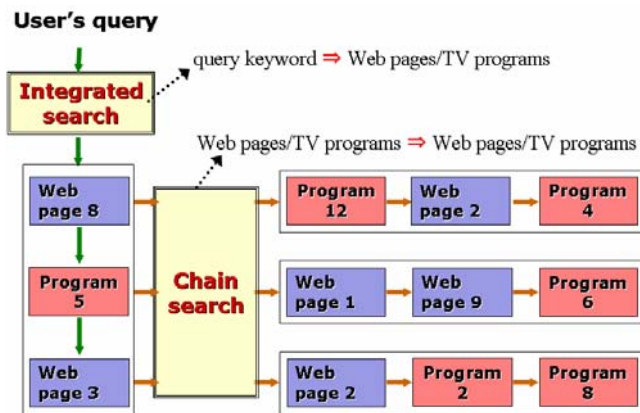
User's query

Integrated search

query keyword $\Rightarrow$ Web pages/TV programs

Web pages/TV programs $\Rightarrow$ Web pages/TV programs

Web page 8

Program 5

Web page 3

Chain search

Program 12

Web page 2

Program 4

Web page 1

Web page 9

Program 6

Web page 2

Program 2

Program 8